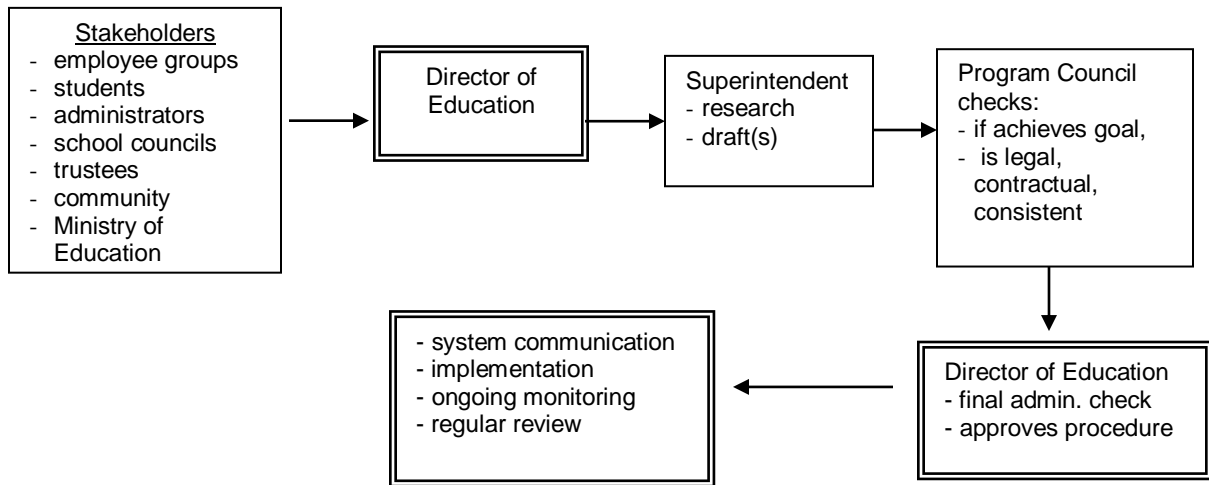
Stakeholders
- employee groups
- students
- administrators
- school councils
- trustees
- community
- Ministry of Education

Director of Education

Superintendent
- research
- draft(s)

Program Council checks:
- if achieves goal,
- is legal, contractual, consistent

Director of Education
- final admin. check
- approves procedure

- system communication
- implementation
- ongoing monitoring
- regular review